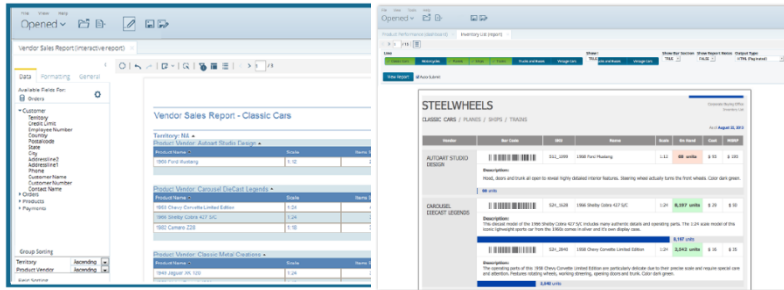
Opened

Vendor Sales Report (interactive report)

Data Formatting General

Available Fields For:
Orders

Customer
Territory
Credit Limit
Employee Number
Country
Postalcode
State
City
Addressline2
Addressline1
Phone
Customer Name
Customer Number
Contact Name
Orders
Products
Payments

Group Sorting

| Territory | Ascending |
|---|---|
| Product Vendor | Ascending |

Vendor Sales Report - Classic Cars

Territory: NA
Product Vendor: Autoart Studio Design

| Product Name | Scale |
|---|---|
| 1969 Ford Falcon | 1:12 |

Product Vendor: Carousel DieCast Legends

| Product Name | Scale |
|---|---|
| 1958 Chevy Corvette Limited Edition | 1:24 |
| 1966 Shelby Cobra 427 S/C | 1:24 |
| 1982 Camaro Z28 | 1:18 |

Product Vendor: Classic Metal Creations

| Product Name | Scale |
|---|---|
| 1949 Jaguar XK 120 | 1:24 |

Opened

Inventory List (report)

STEELWHEELS

CLASSIC CARS | PLANES | SHIPS | TRAINS

| Vendor | Bar Code | SKU | Name | Scale | On Hand | Cost | MSRP |
|---|---|---|---|---|---|---|---|
| AUTOART STUDIO DESIGN | | S12_1099 | 1968 Ford Mustang | 1:12 | 68 units | $ 95 | $ 195 |
| CAROUSEL DIECAST LEGENDS | | S24_1628 | 1966 Shelby Cobra 427 S/C | 1:24 | 8,197 units | $ 29 | $ 50 |
| | | S24_2840 | 1958 Chevy Corvette Limited Edition | 1:24 | 2,542 units | $ 15 | $ 35 |

Description:
The operating parts of this 1958 Chevy Corvette Limited Edition are particularly delicate due to their precise scale and require special care and attention. Features rotating wheels, working steering, opening doors and trunk. Color dark green.